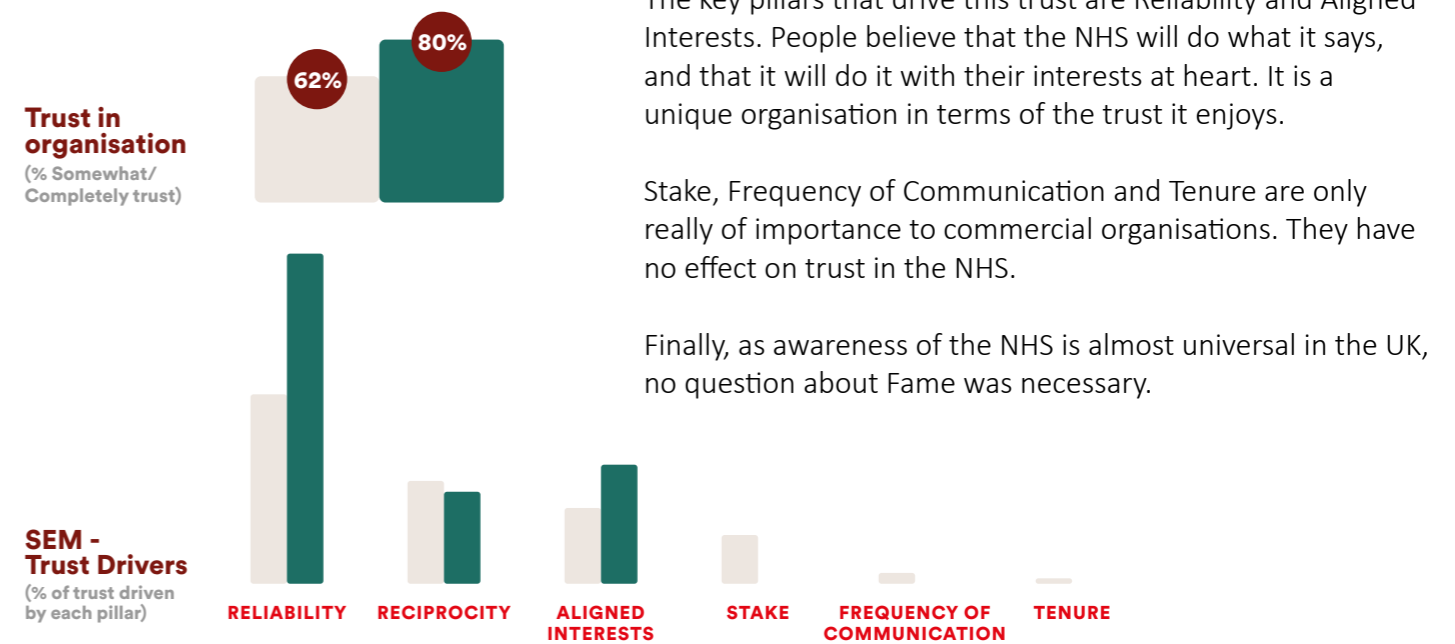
Trust in organisation
(% Somewhat/ Completely trust)

62%

80%

SEM - Trust Drivers
(% of trust driven by each pillar)

RELIABILITY

RECIPROCITY

ALIGNED INTERESTS

STAKE

FREQUENCY OF COMMUNICATION

TENURE

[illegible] key pillars that drive this trust are Reliability and Aligned Interests. People believe that the NHS will do what it says, and that it will do it with their interests at heart. It is a unique organisation in terms of the trust it enjoys.

Stake, Frequency of Communication and Tenure are only really of importance to commercial organisations. They have no effect on trust in the NHS.

Finally, as awareness of the NHS is almost universal in the UK, no question about Fame was necessary.